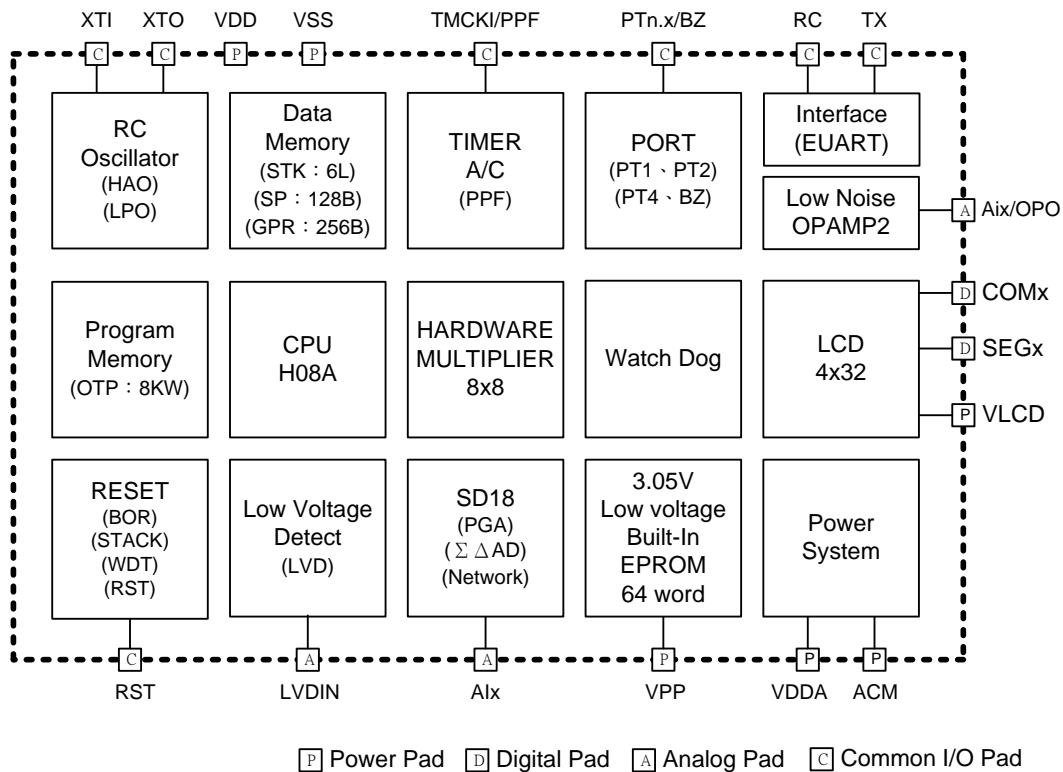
XTI XTO VDD VSS TMCKI/PPF PTn.x/BZ RC TX

C C P P C C C C

RC Oscillator (HAO) (LPO)

Data Memory (STK：6L) (SP：128B) (GPR：256B)

TIMER A/C (PPF)

PORT (PT1、PT2) (PT4、BZ)

Interface (EUART)

Low Noise OPAMP2

A Aix/OPO

Program Memory (OTP：8KW)

CPU H08A

HARDWARE MULTIPLIER 8x8

Watch Dog

LCD 4x32

D COMx

D SEGx

P VLCD

RESET (BOR) (STACK) (WDT) (RST)

Low Voltage Detect (LVD)

SD18 (PGA) ($\Sigma\Delta$AD) (Network)

3.05V Low voltage Built-In EPROM 64 word

Power System

C A A P P P

RST LVDIN AIx VPP VDDA ACM

P Power Pad D Digital Pad A Analog Pad C Common I/O Pad